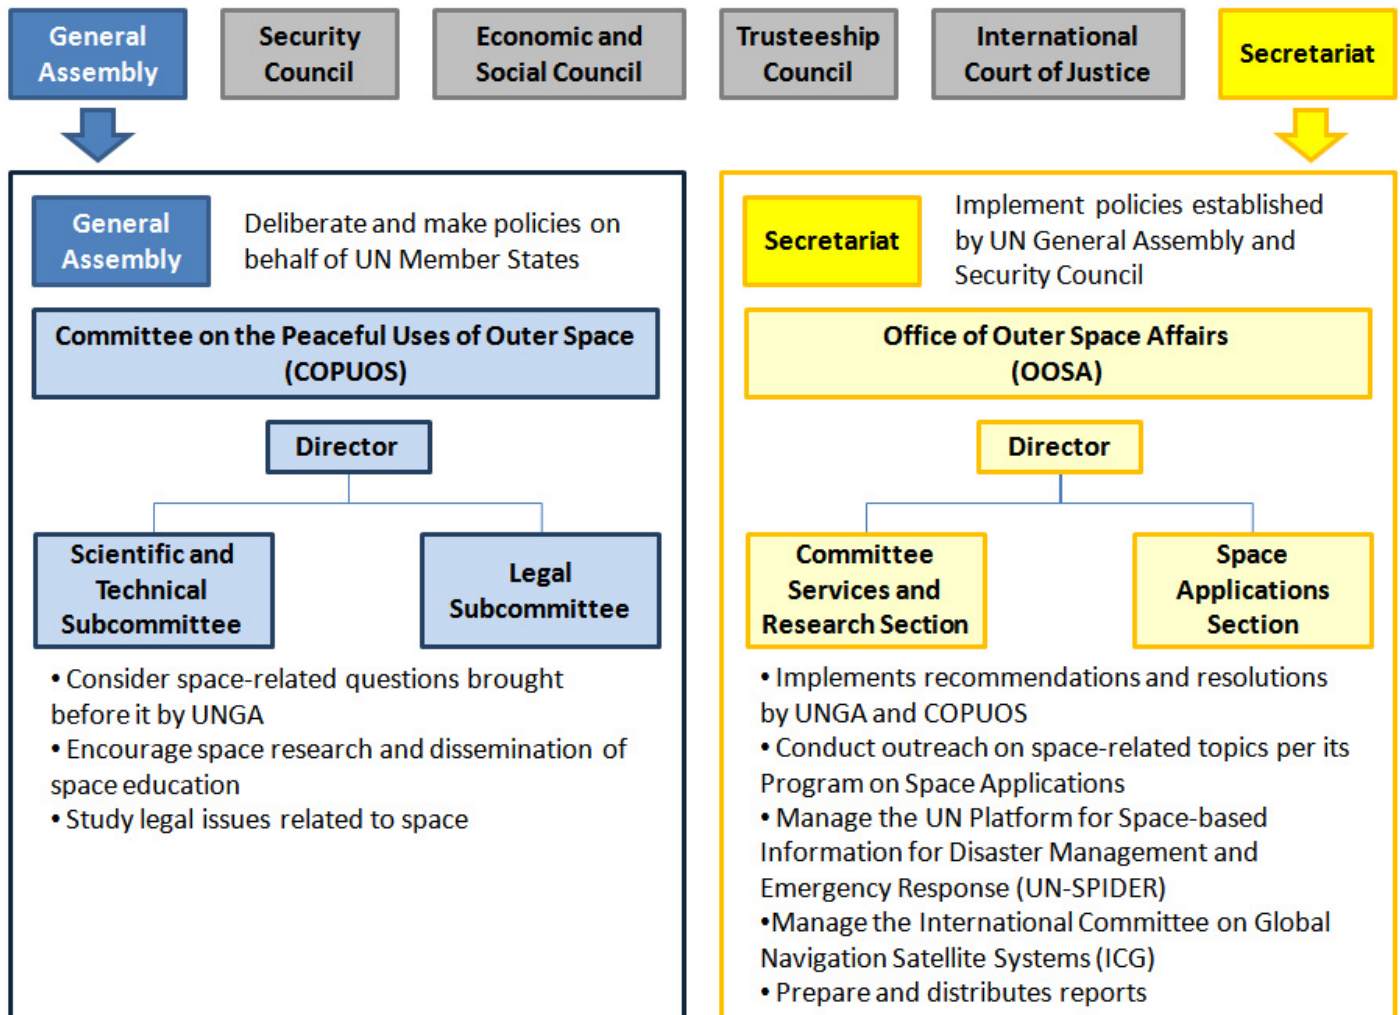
General Assembly

Security Council

Economic and Social Council

Trusteeship Council

International Court of Justice

Secretariat

General Assembly

Deliberate and make policies on behalf of UN Member States

Committee on the Peaceful Uses of Outer Space (COPUOS)

Director

Scientific and Technical Subcommittee

Legal Subcommittee

• Consider space-related questions brought before it by UNGA
• Encourage space research and dissemination of space education
• Study legal issues related to space

Secretariat

Implement policies established by UN General Assembly and Security Council

Office of Outer Space Affairs (OOSA)

Director

Committee Services and Research Section

Space Applications Section

• Implements recommendations and resolutions by UNGA and COPUOS
• Conduct outreach on space-related topics per its Program on Space Applications
• Manage the UN Platform for Space-based Information for Disaster Management and Emergency Response (UN-SPIDER)
•Manage the International Committee on Global Navigation Satellite Systems (ICG)
• Prepare and distributes reports